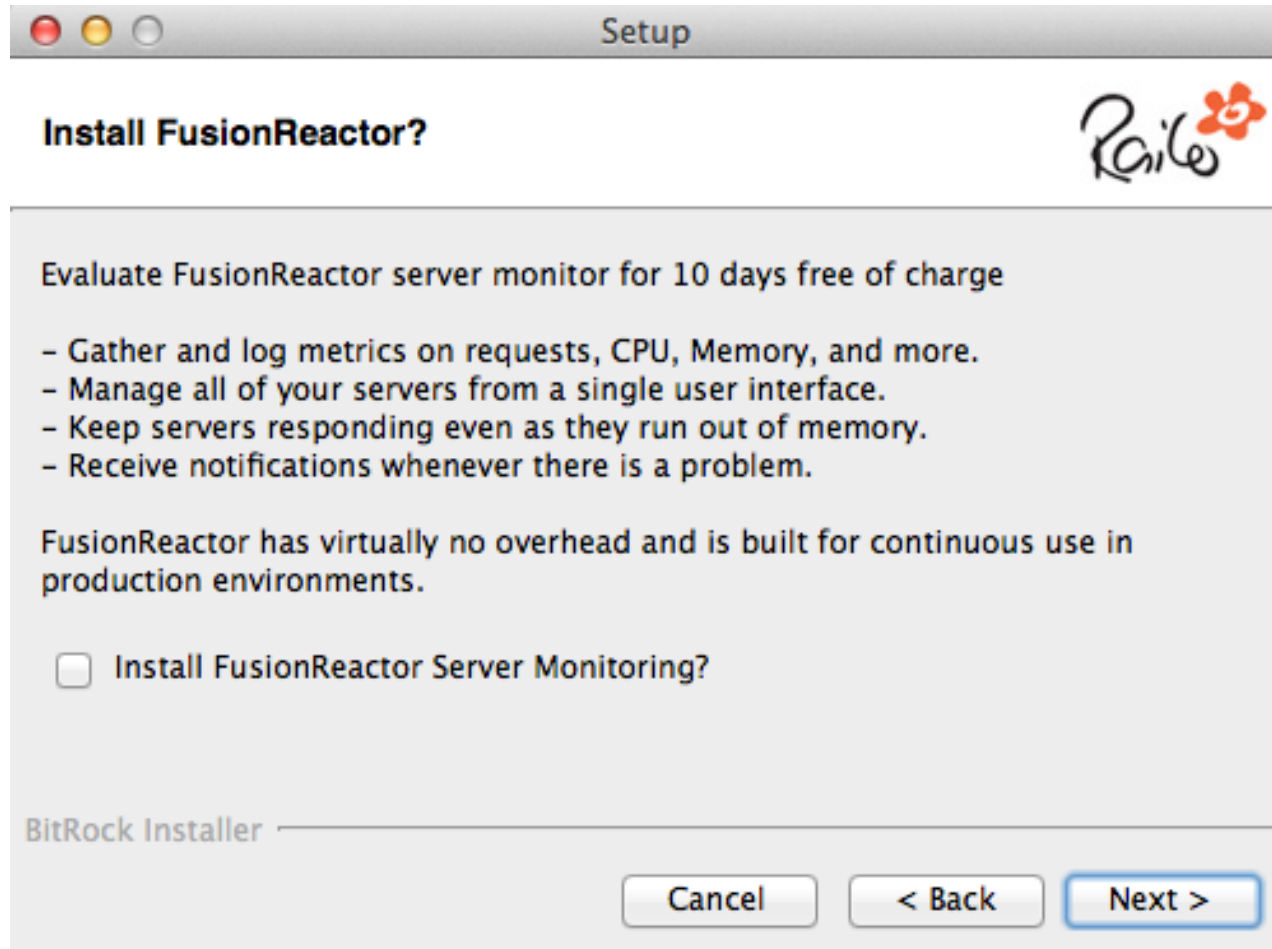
Setup

Install FusionReactor?

Railo

Evaluate FusionReactor server monitor for 10 days free of charge

- Gather and log metrics on requests, CPU, Memory, and more.
- Manage all of your servers from a single user interface.
- Keep servers responding even as they run out of memory.
- Receive notifications whenever there is a problem.

FusionReactor has virtually no overhead and is built for continuous use in production environments.

Install FusionReactor Server Monitoring?

BitRock Installer

Cancel
< Back
Next >